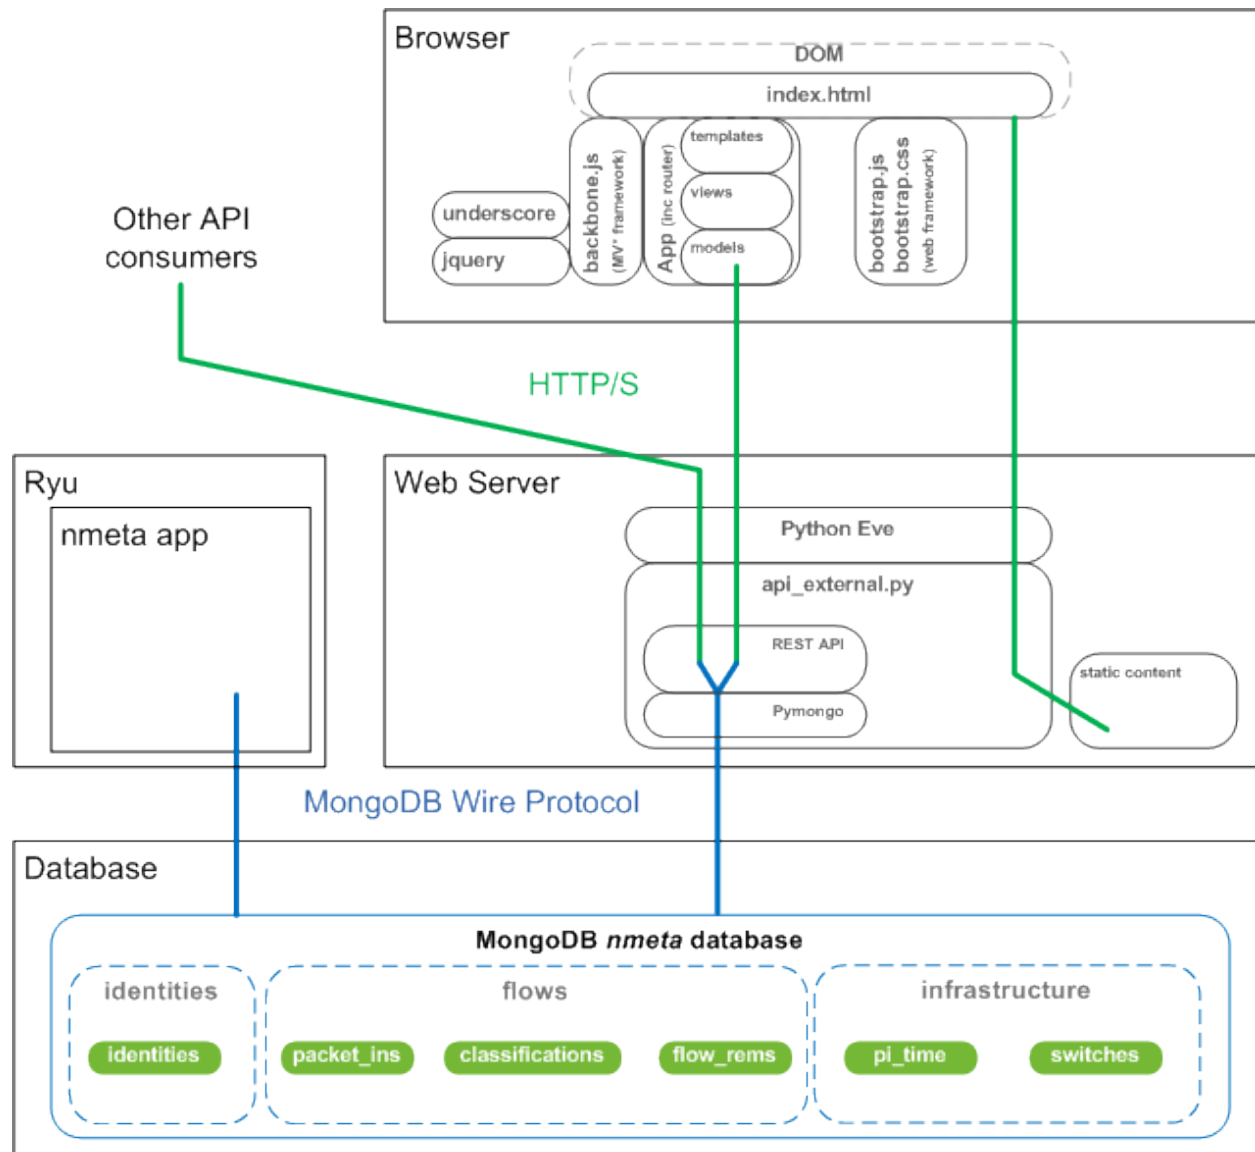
Browser

DOM

index.html

underscore

jquery

backbone.js
(MV* framework)

App (inc router)

templates

views

models

bootstrap.js
bootstrap.css
(web framework)

Other API consumers

HTTP/S

Ryu

nmeta app

Web Server

Python Eve

api_external.py

REST API

Pymongo

static content

MongoDB Wire Protocol

Database

MongoDB *nmeta* database

identities

identities

flows

packet_ins

classifications

flow_rems

infrastructure

pi_time

switches